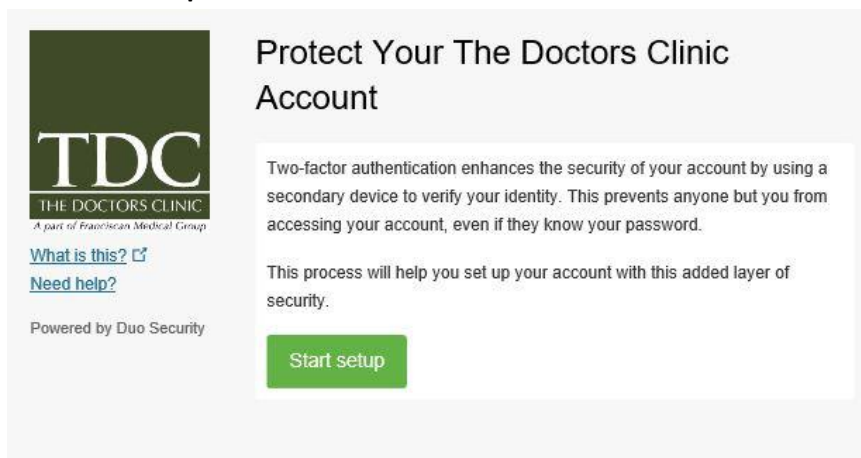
TDC
THE DOCTORS CLINIC
A part of Franciscan Medical Group

What is this?
Need help?

Powered by Duo Security

Protect Your The Doctors Clinic Account

Two-factor authentication enhances the security of your account by using a secondary device to verify your identity. This prevents anyone but you from accessing your account, even if they know your password.

This process will help you set up your account with this added layer of security.

Start setup